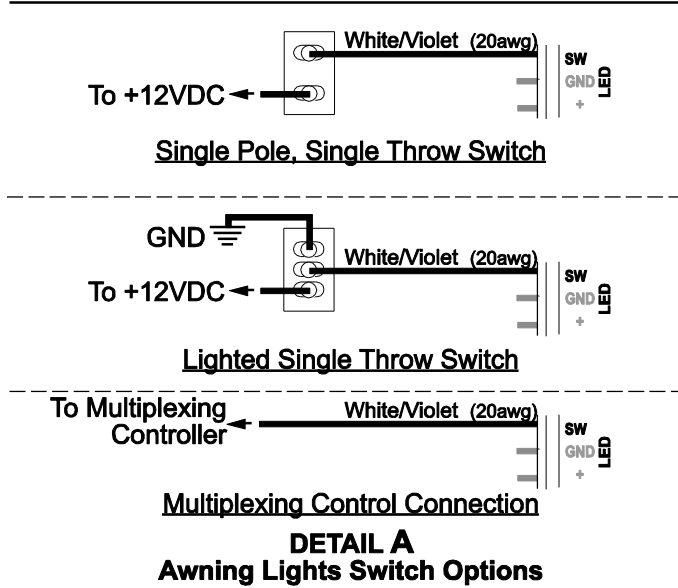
White/Violet (20awg)

SW
GND
+
LED

To +12VDC

Single Pole, Single Throw Switch

GND

White/Violet (20awg)

SW
GND
+
LED

To +12VDC

Lighted Single Throw Switch

To Multiplexing Controller

White/Violet (20awg)

SW
GND
+
LED

Multiplexing Control Connection

DETAIL A
Awning Lights Switch Options